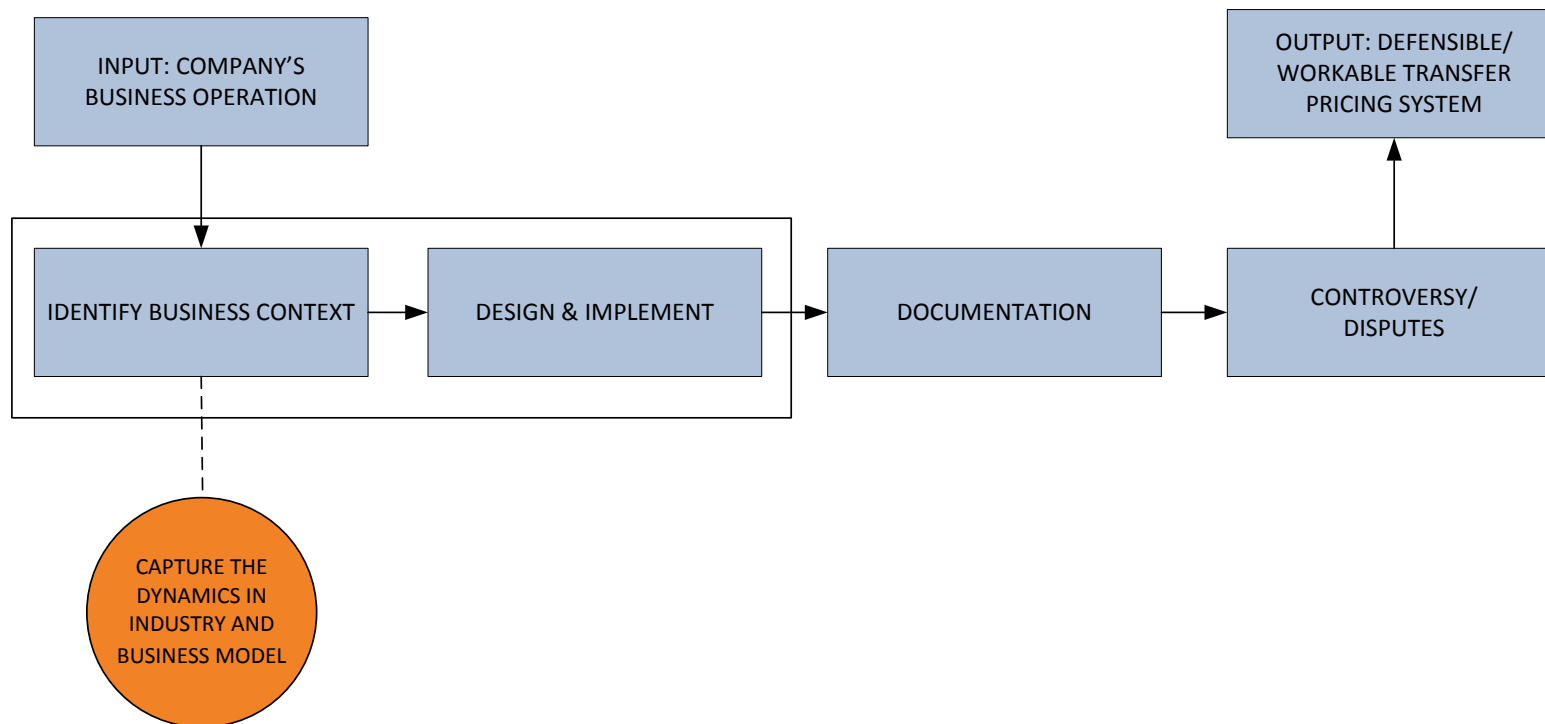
INPUT: COMPANY'S BUSINESS OPERATION

OUTPUT: DEFENSIBLE/ WORKABLE TRANSFER PRICING SYSTEM

IDENTIFY BUSINESS CONTEXT

DESIGN & IMPLEMENT

DOCUMENTATION

CONTROVERSY/ DISPUTES

CAPTURE THE DYNAMICS IN INDUSTRY AND BUSINESS MODEL